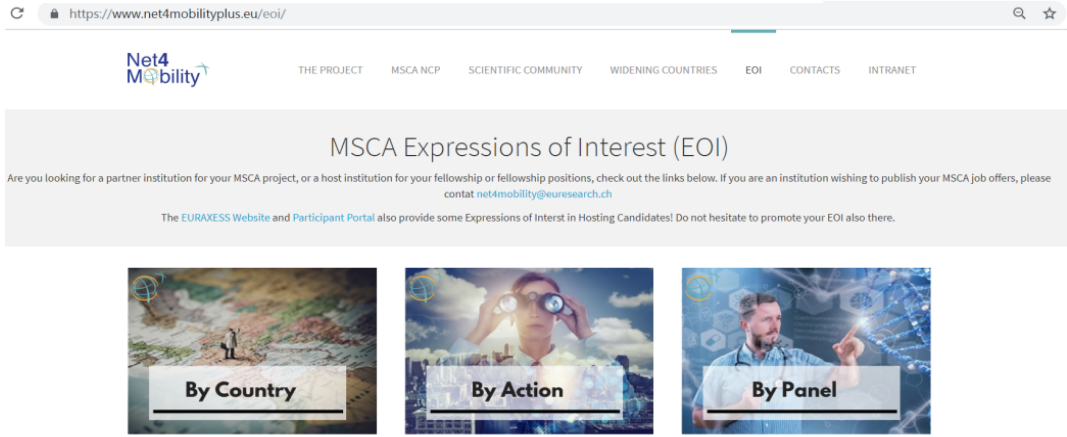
https://www.net4mobilityplus.eu/eoi/

Net4 Mobility

THE PROJECT MSCA NCP SCIENTIFIC COMMUNITY WIDENING COUNTRIES EOI CONTACTS INTRANET

MSCA Expressions of Interest (EOI)

Are you looking for a partner institution for your MSCA project, or a host institution for your fellowship or fellowship positions, check out the links below. If you are an institution wishing to publish your MSCA job offers, please contat net4mobility@euresearch.ch

The EURAXESS Website and Participant Portal also provide some Expressions of Interst in Hosting Candidates! Do not hesitate to promote your EOI also there.

By Country

By Action

By Panel